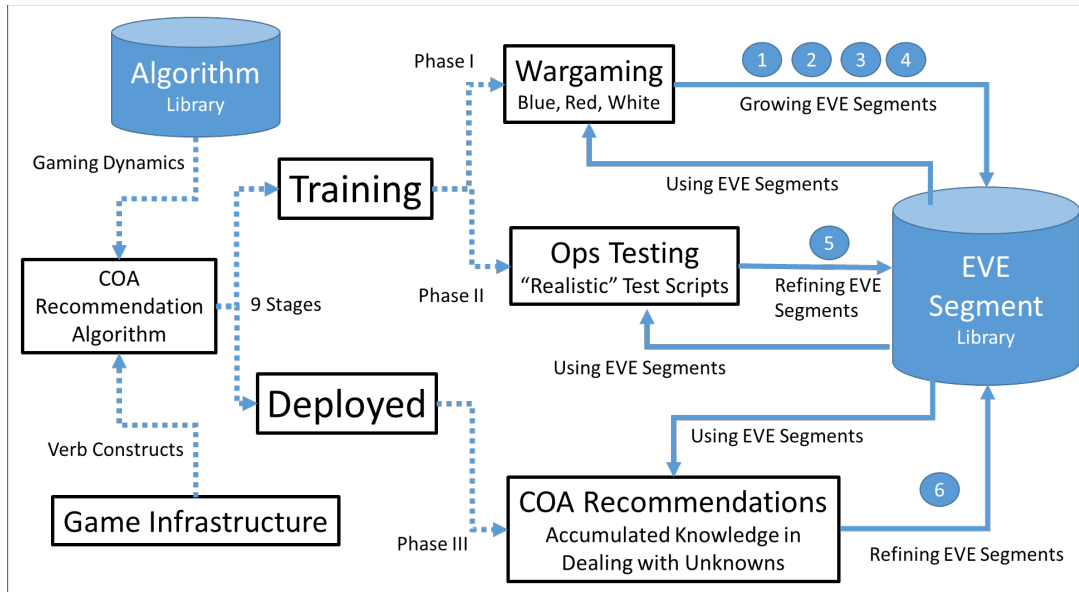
Algorithm
Library

Gaming Dynamics

COA Recommendation Algorithm

9 Stages

Verb Constructs

Game Infrastructure

Training

Deployed

Phase I

Wargaming
Blue, Red, White

1 2 3 4

Growing EVE Segments

Using EVE Segments

Phase II

Ops Testing
“Realistic” Test Scripts

5

Refining EVE Segments

EVE
Segment
Library

Using EVE Segments

Using EVE Segments

Phase III

COA Recommendations
Accumulated Knowledge in Dealing with Unknowns

6

Refining EVE Segments